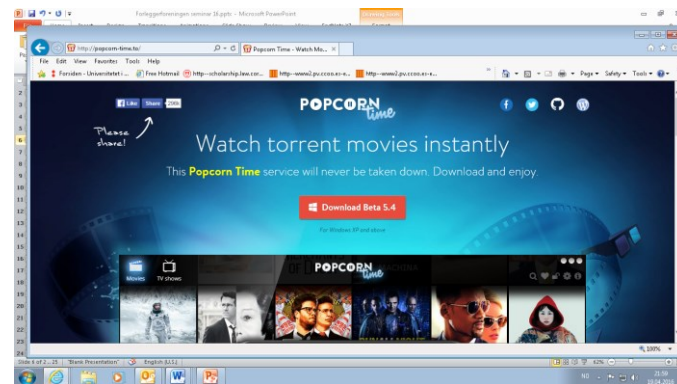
Forleggerforeningen seminar 16.pptx - Microsoft PowerPoint

http://popcorn-time.to/

Popcorn Time - Watch Mo...

File Edit View Favorites Tools Help

Forsiden - Universitetet i ...

Free Hotmail

http---scholarship.law.cor...

http---www2.gu.ccoo.es-e...

http---www2.gu.ccoo.es-e...

Page ▾ Safety ▾ Tools ▾

Like Share 206k

Please share!

POPCORN time

Watch torrent movies instantly

This Popcorn Time service will never be taken down. Download and enjoy.

Download Beta 5.4

For Windows XP and above

POPCORN time

Movies TV shows

100%

Slide 6 of 2...25 "Blank Presentation" English (U.S.)

62%

NB

21:59
19.04.2016